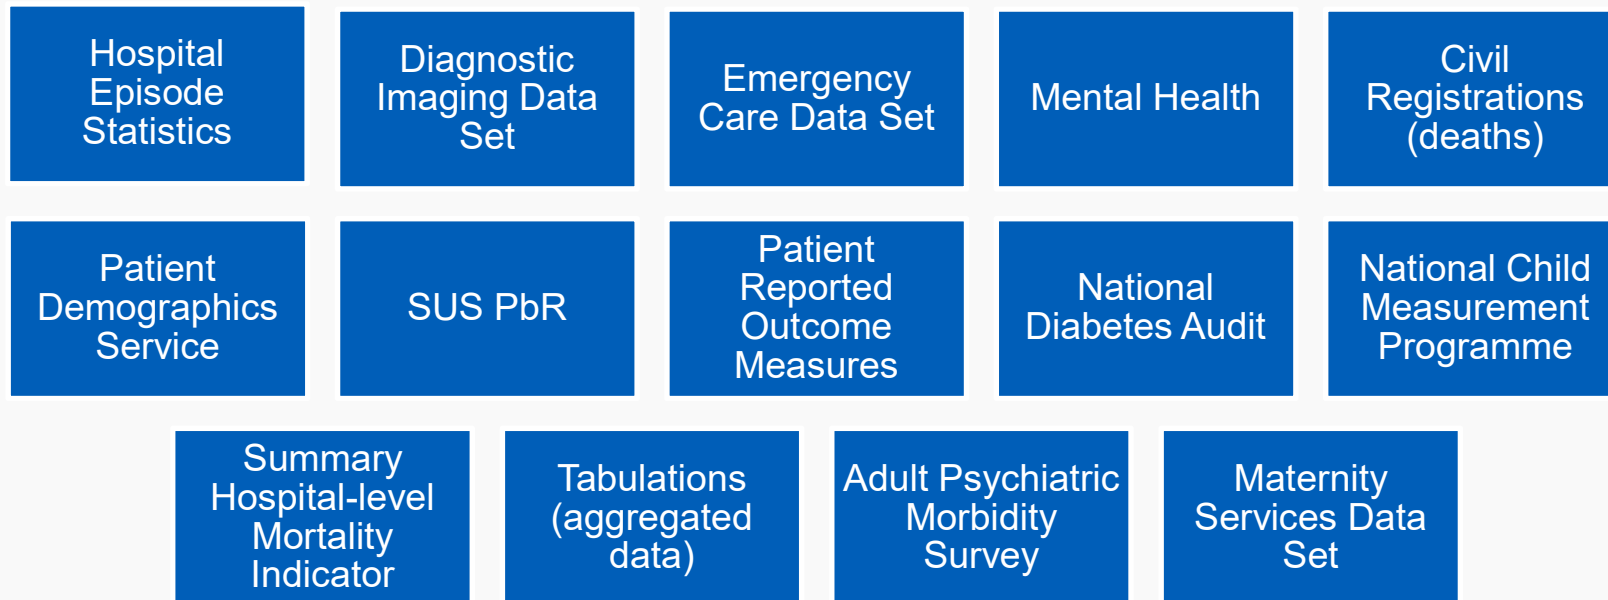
Hospital Episode Statistics

Diagnostic Imaging Data Set

Emergency Care Data Set

Mental Health

Civil Registrations (deaths)

Patient Demographics Service

SUS PbR

Patient Reported Outcome Measures

National Diabetes Audit

National Child Measurement Programme

Summary Hospital-level Mortality Indicator

Tabulations (aggregated data)

Adult Psychiatric Morbidity Survey

Maternity Services Data Set